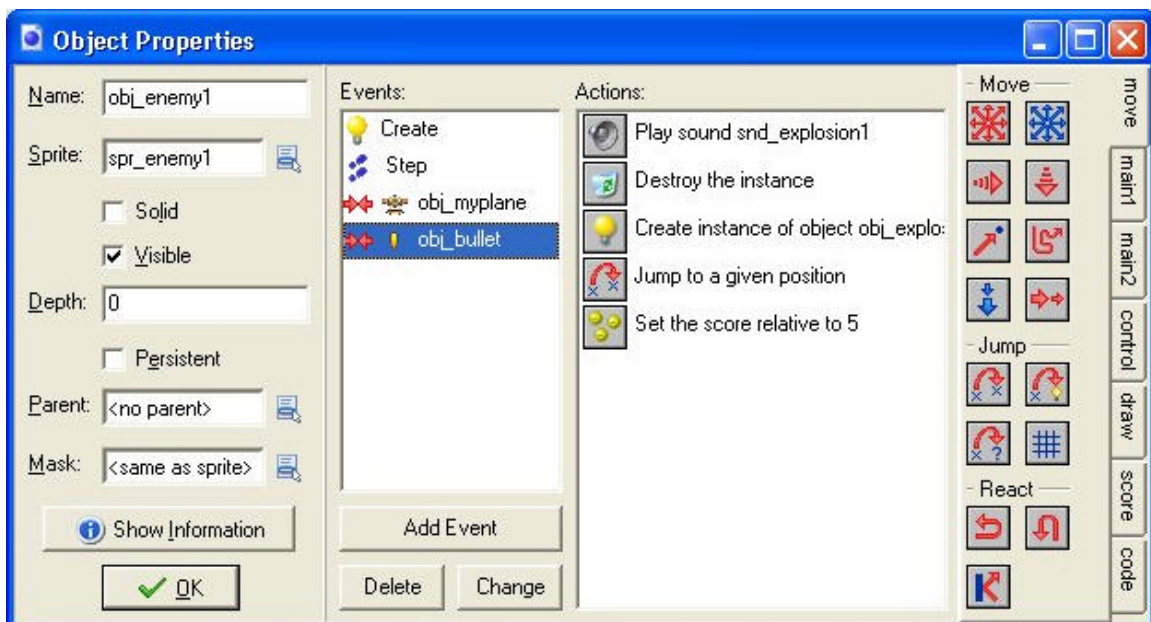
Object Properties

Name: obj_enemy1

Sprite: spr_enemy1

Solid

Visible

Depth: 0

Persistent

Parent: <no parent>

Mask: <same as sprite>

Show Information

OK

Events:

Create

Step

obj_myplane

obj_bullet

Add Event

Delete

Change

Actions:

Play sound snd_explosion1

Destroy the instance

Create instance of object obj_explo:

Jump to a given position

Set the score relative to 5

Move

Jump

React

move

main1

main2

control

draw

score

code